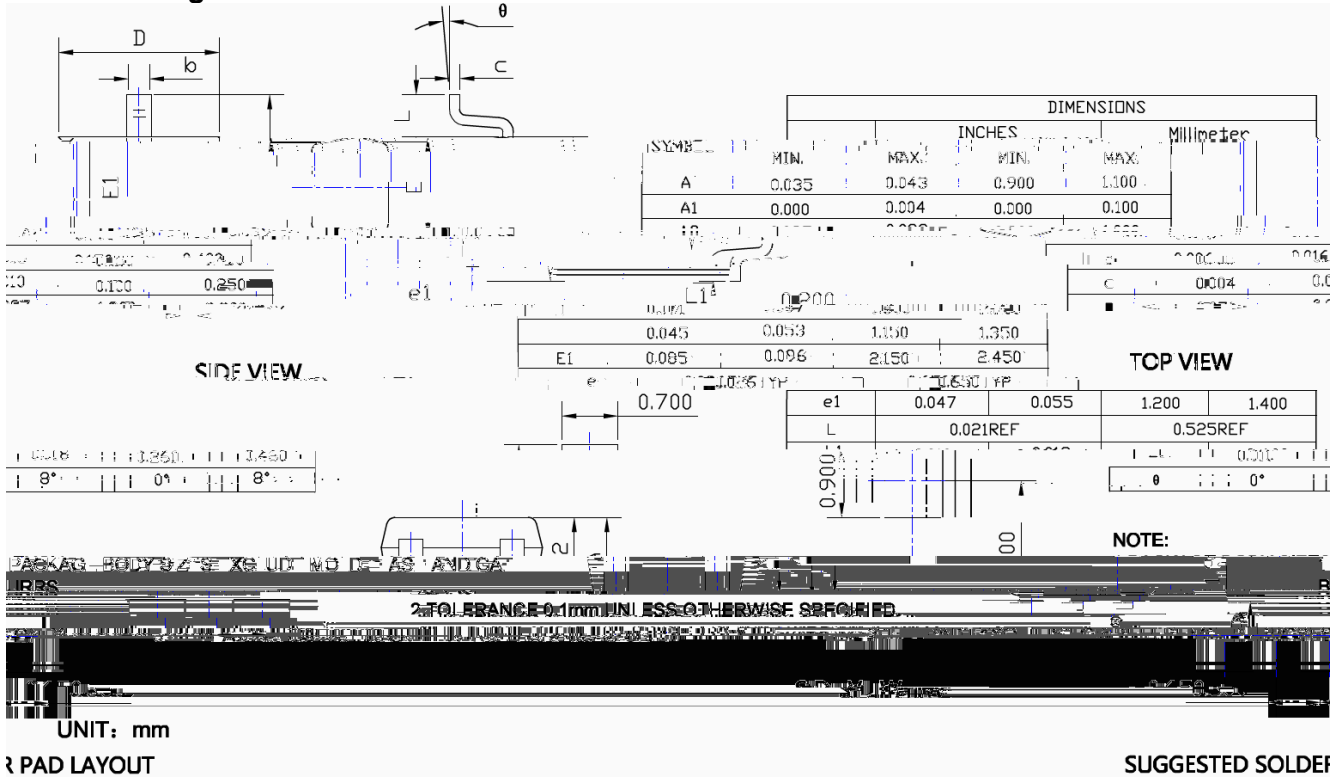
D

b

θ

c

E1

DIMENSIONS

INCHES

Millimeter

| SYMBOL | MIN. | MAX. | MIN. | MAX. |
|---|---|---|---|---|
| A | 0.035 | 0.043 | 0.900 | 1.100 |
| A1 | 0.000 | 0.004 | 0.000 | 0.100 |
| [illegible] | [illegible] | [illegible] | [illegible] | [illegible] |
| b | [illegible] | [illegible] | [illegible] | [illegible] |
| c | 0.003 | 0.010 | 0.080 | 0.250 |
| D | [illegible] | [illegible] | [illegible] | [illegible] |
| E | 0.045 | 0.053 | 1.150 | 1.350 |
| E1 | 0.085 | 0.096 | 2.150 | 2.450 |
| e | 0.035TYP | | 0.950TYP | |
| e1 | 0.047 | 0.055 | 1.200 | 1.400 |
| L | 0.021REF | | 0.525REF | |
| L1 | 0.010 | 0.018 | 0.260 | 0.460 |
| θ | 0° | 8° | 0° | 8° |

e1

L1

0.200

SIDE VIEW

TOP VIEW

0.700

0.900

NOTE:

PACKAGE BODY SIZE EXCLUDE MOLD FLASH AND GATE BURRS

2.TOLERANCE 0.1mm UNLESS OTHERWISE SPECIFIED.

UNIT: mm

R PAD LAYOUT

SUGGESTED SOLDER